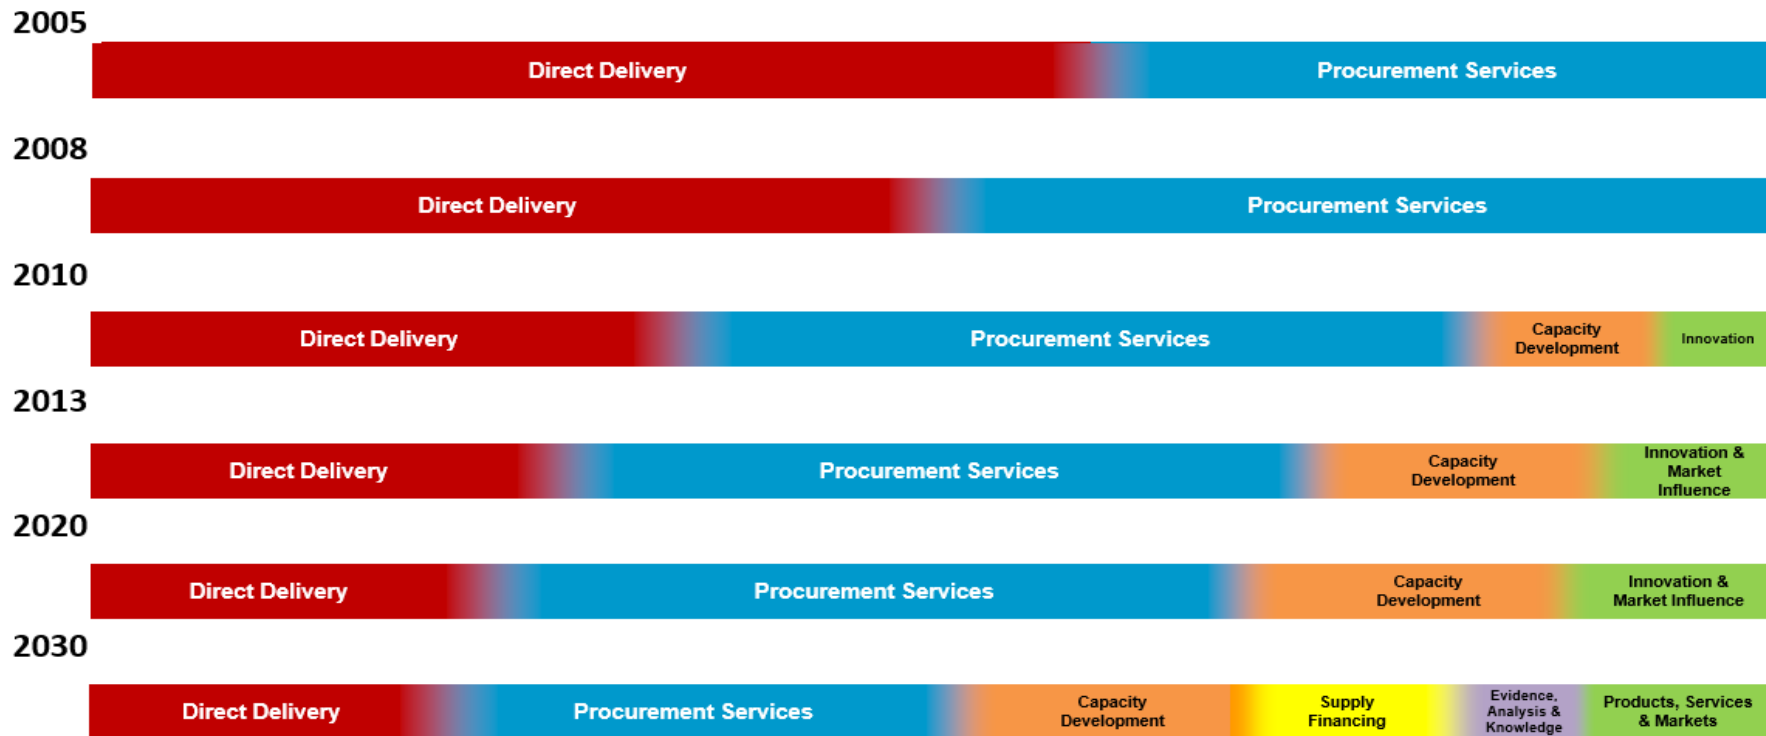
2005

Direct Delivery | Procurement Services

2008

Direct Delivery | Procurement Services

2010

Direct Delivery | Procurement Services | Capacity Development | Innovation

2013

Direct Delivery | Procurement Services | Capacity Development | Innovation & Market Influence

2020

Direct Delivery | Procurement Services | Capacity Development | Innovation & Market Influence

2030

Direct Delivery | Procurement Services | Capacity Development | Supply Financing | Evidence, Analysis & Knowledge | Products, Services & Markets